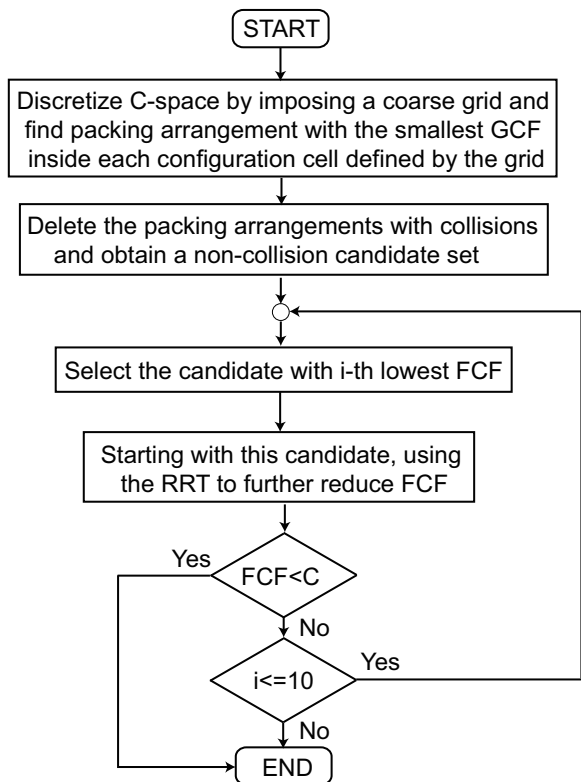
START

Discretize C-space by imposing a coarse grid and find packing arrangement with the smallest GCF inside each configuration cell defined by the grid

Delete the packing arrangements with collisions and obtain a non-collision candidate set

Select the candidate with i-th lowest FCF

Starting with this candidate, using the RRT to further reduce FCF

Yes

FCF<C

No

Yes

i<=10

No

END